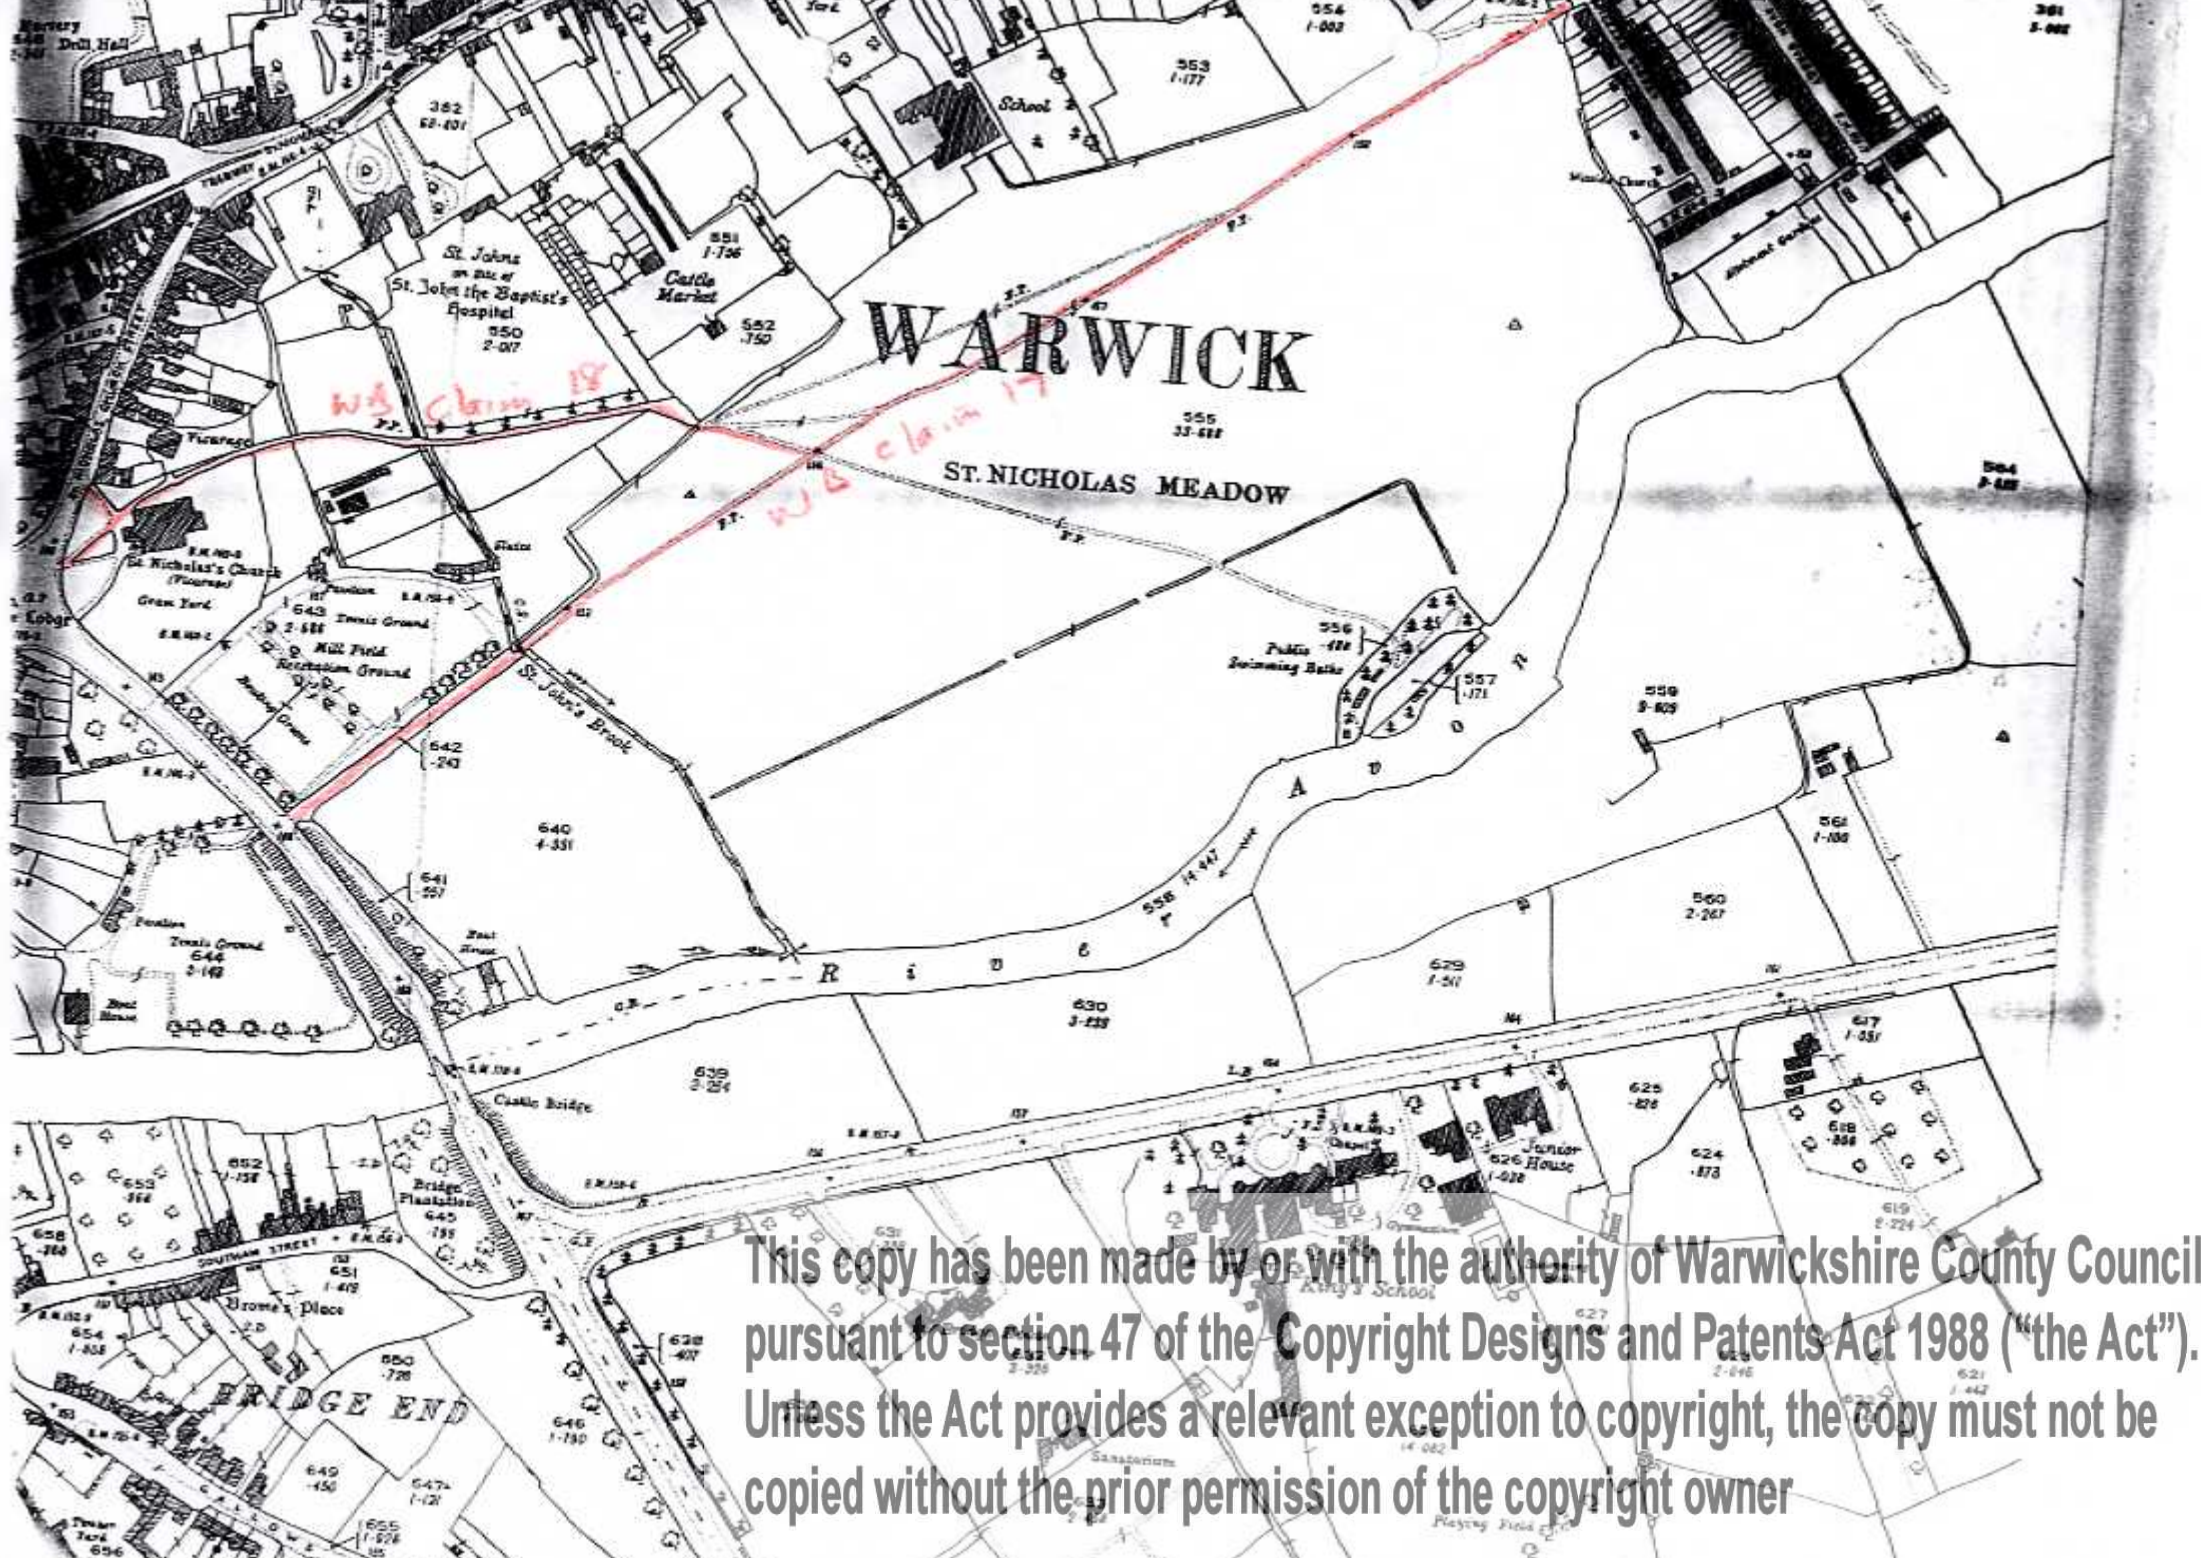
Nursery
Drill Hall
556
1·002
553
1·177
School
352
68·401
St. Johns
on site of
St. John the Baptist's
Hospital
550
2·017
551
1·736
Cattle Market
552
·750
WARWICK
W.B claim 18
W.B claim 17
555
33·688
ST. NICHOLAS MEADOW
Vicarage
St. Nicholas's Church
(Vicarage)
Grave Yard
Lodge
643
2·686
Tennis Ground
Mill Field
Recreation Ground
Bowling Green
St. John's Brook
556
·488
Public
Swimming Baths
557
·171
559
9·809
642
·243
640
4·351
641
·557
A
V
O
N
561
1·100
560
2·267
558
14·447
Pavilion
Tennis Ground
644
2·169
Boat House
Boat House
R
i
v
e
629
1·511
630
3·239
617
1·351
639
3·254
Castle Bridge
625
·826
624
·873
618
·868
Chapel
626
1·028
Junior House
619
2·224
652
1·158
653
·564
Bridge Plantation
645
·755
658
·268
651
1·419
Southam Street
Browe's Place
654
1·805
650
·726
BRIDGE END
649
·450
647
1·121
646
1·150
638
·407
655
1·026
Timber Yard
656
King's School
Sanatorium
627
2·046
621
1·442
Playing Field
This copy has been made by or with the authority of Warwickshire County Council pursuant to section 47 of the Copyright Designs and Patents Act 1988 ("the Act"). Unless the Act provides a relevant exception to copyright, the copy must not be copied without the prior permission of the copyright owner